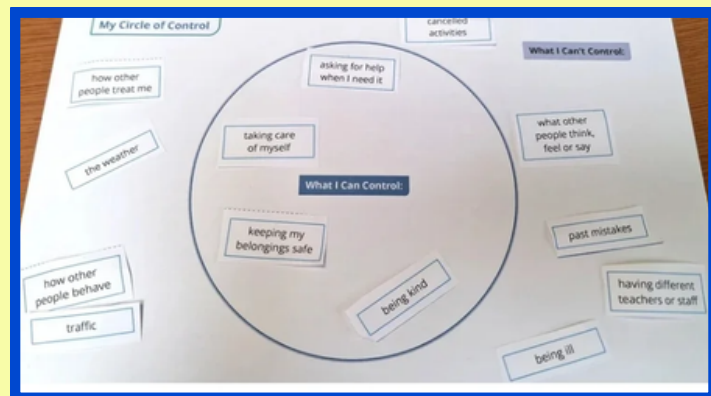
My Circle of Control

cancelled activities

What I Can't Control:

how other people treat me

asking for help when I need it

taking care of myself

what other people think, feel or say

the weather

What I Can Control:

keeping my belongings safe

past mistakes

how other people behave

being kind

having different teachers or staff

traffic

being ill